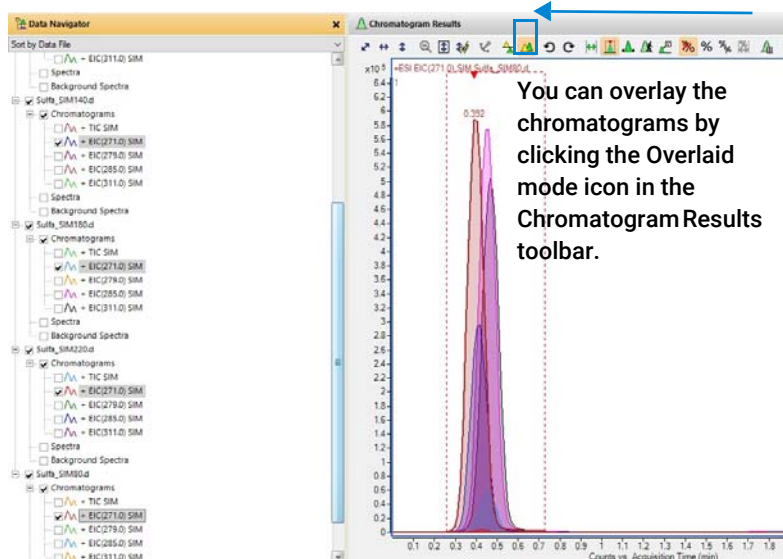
Data Navigator
Sort by Data File
EIC(311.0) SIM
Spectra
Background Spectra
Sulfa_SIM140.d
Chromatograms
TIC SIM
EIC(271.0) SIM
EIC(279.0) SIM
EIC(285.0) SIM
EIC(311.0) SIM
Spectra
Background Spectra
Sulfa_SIM180.d
Chromatograms
TIC SIM
EIC(271.0) SIM
EIC(279.0) SIM
EIC(285.0) SIM
EIC(311.0) SIM
Spectra
Background Spectra
Sulfa_SIM220.d
Chromatograms
TIC SIM
EIC(271.0) SIM
EIC(279.0) SIM
EIC(285.0) SIM
EIC(311.0) SIM
Spectra
Background Spectra
Sulfa_SIM80.d
Chromatograms
TIC SIM
EIC(271.0) SIM
EIC(279.0) SIM
EIC(285.0) SIM
EIC(311.0) SIM

Chromatogram Results

$\times10^5$ +ESI EIC(271.0) SIM Sulfa_SIM80.d
6.4
6.2
6
5.8
5.6
5.4
5.2
5
4.8
4.6
4.4
4.2
4
3.8
3.6
3.4
3.2
3
2.8
2.6
2.4
2.2
2
1.8
1.6
1.4
1.2
1
0.8
0.6
0.4
0.2
0
0.352
0.1 0.2 0.3 0.4 0.5 0.6 0.7 0.8 0.9 1 1.1 1.2 1.3 1.4 1.5 1.6 1.7 1.8
Counts vs. Acquisition Time (min)

You can overlay the chromatograms by clicking the Overlaid mode icon in the Chromatogram Results toolbar.